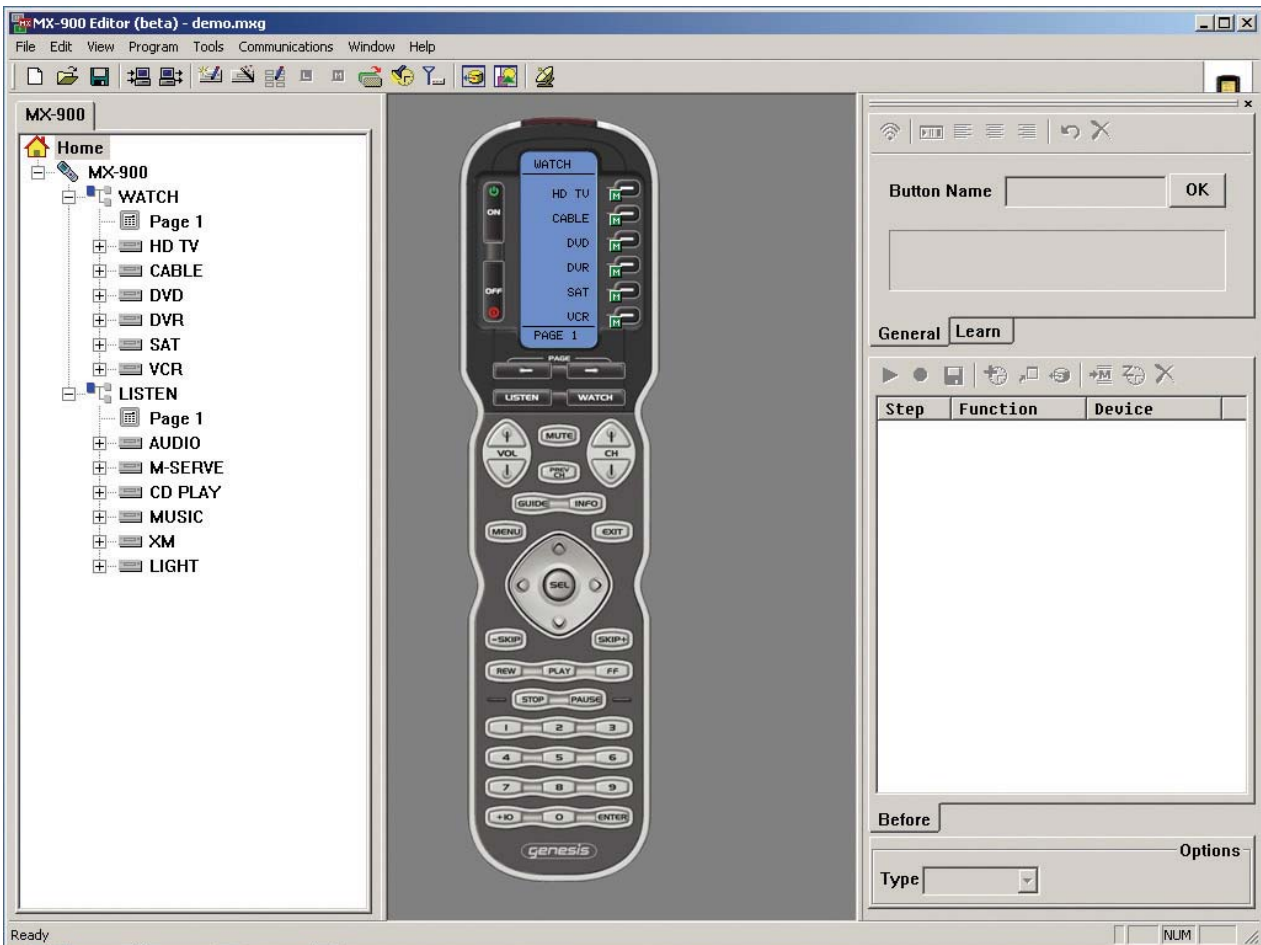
MX-900 Editor (beta) - demo.mxg

File Edit View Program Tools Communications Window Help

MX-900

Home
MX-900
WATCH
Page 1
HD TV
CABLE
DVD
DVR
SAT
VCR
LISTEN
Page 1
AUDIO
M-SERVE
CD PLAY
MUSIC
XM
LIGHT

WATCH
ON
HD TV
CABLE
DVD
DVR
SAT
VCR
OFF
PAGE 1
PAGE
LISTEN WATCH
VOL MUTE CH
PREV CH
GUIDE INFO
MENU EXIT
SEL
-SKIP SKIP+
REW PLAY FF
STOP PAUSE
1 2 3
4 5 6
7 8 9
+10 0 ENTER
genesis

Button Name OK

General Learn

| Step | Function | Device |
|---|---|---|

Before

Options
Type

Ready NUM